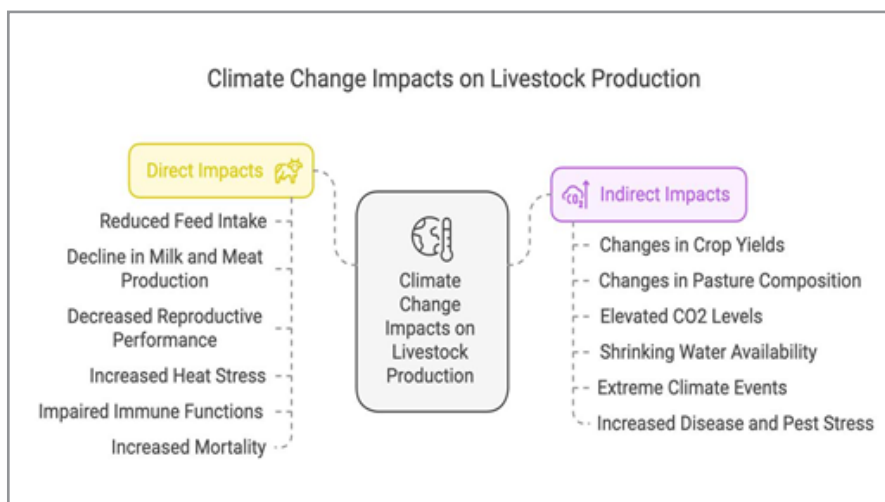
Climate Change Impacts on Livestock Production

Direct Impacts

Reduced Feed Intake

Decline in Milk and Meat Production

Decreased Reproductive Performance

Increased Heat Stress

Impaired Immune Functions

Increased Mortality

Climate Change Impacts on Livestock Production

$CO_2$

Indirect Impacts

Changes in Crop Yields

Changes in Pasture Composition

Elevated CO2 Levels

Shrinking Water Availability

Extreme Climate Events

Increased Disease and Pest Stress